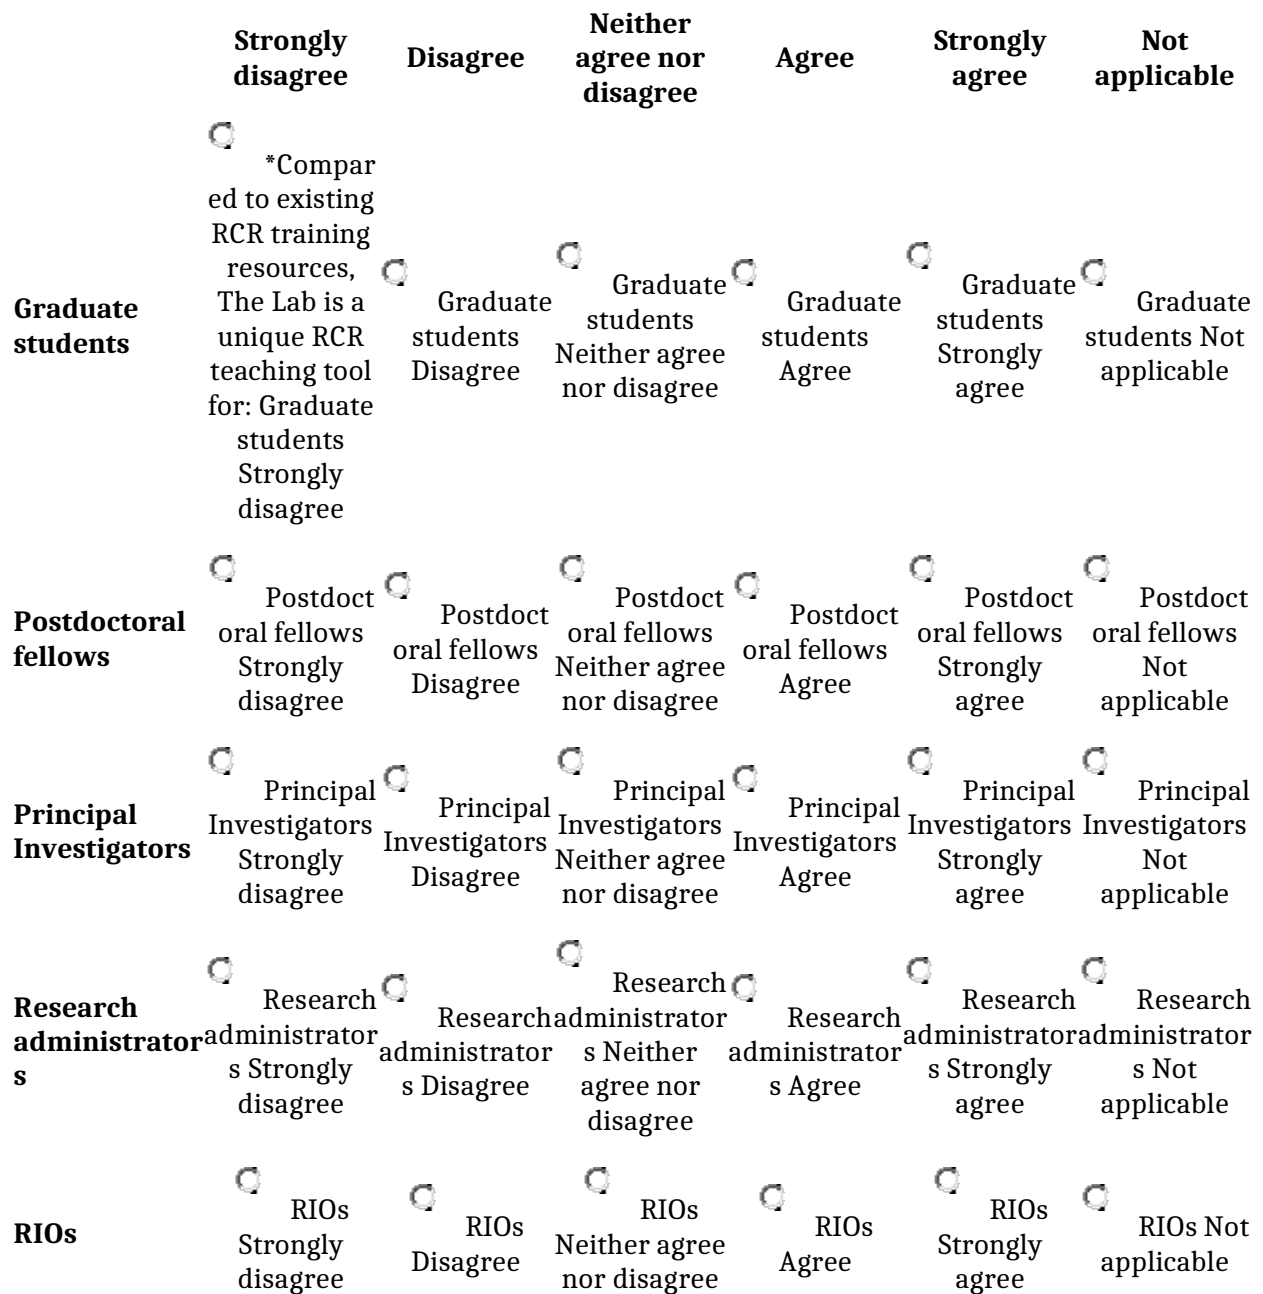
| | Strongly disagree | Disagree | Neither agree nor disagree | Agree | Strongly agree | Not applicable |
|---|---|---|---|---|---|---|
| Graduate students | *Compared to existing RCR training resources, The Lab is a unique RCR teaching tool for: Graduate students Strongly disagree | Graduate students Disagree | Graduate students Neither agree nor disagree | Graduate students Agree | Graduate students Strongly agree | Graduate students Not applicable |
| Postdoctoral fellows | Postdoctoral fellows Strongly disagree | Postdoctoral fellows Disagree | Postdoctoral fellows Neither agree nor disagree | Postdoctoral fellows Agree | Postdoctoral fellows Strongly agree | Postdoctoral fellows Not applicable |
| Principal Investigators | Principal Investigators Strongly disagree | Principal Investigators Disagree | Principal Investigators Neither agree nor disagree | Principal Investigators Agree | Principal Investigators Strongly agree | Principal Investigators Not applicable |
| Research administrators | Research administrators Strongly disagree | Research administrators Disagree | Research administrators Neither agree nor disagree | Research administrators Agree | Research administrators Strongly agree | Research administrators Not applicable |
| RIOs | RIOs Strongly disagree | RIOs Disagree | RIOs Neither agree nor disagree | RIOs Agree | RIOs Strongly agree | RIOs Not applicable |